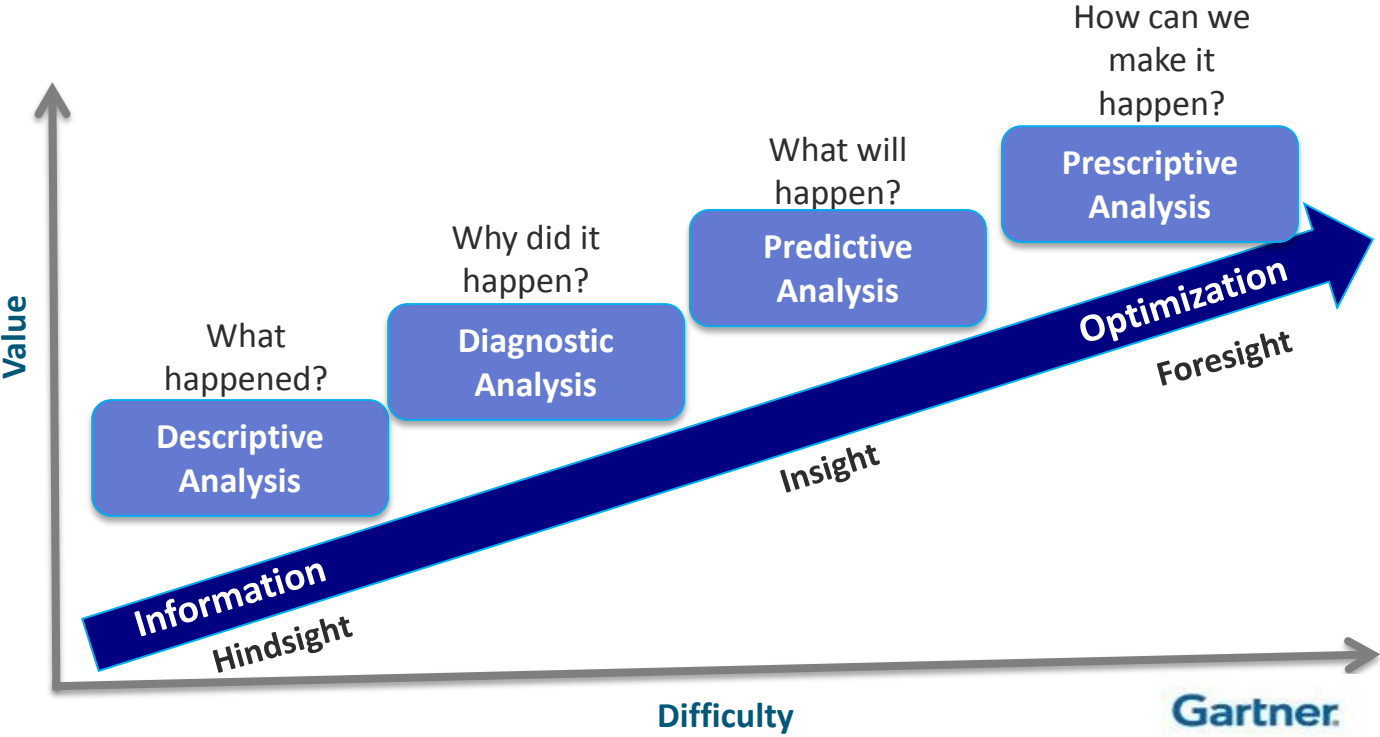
Value

What happened?

Descriptive Analysis

Why did it happen?

Diagnostic Analysis

What will happen?

Predictive Analysis

How can we make it happen?

Prescriptive Analysis

Information

Hindsight

Insight

Optimization

Foresight

Difficulty

Gartner.